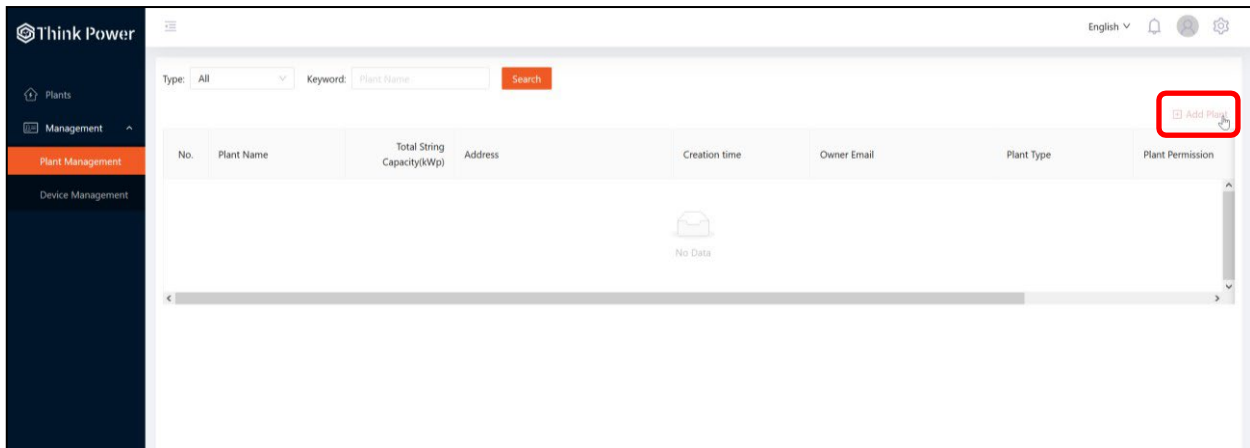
Think Power

English

Plants
Management
Plant Management
Device Management

Type: All
Keyword: Plant Name
Search

Add Plant

| No. | Plant Name | Total String Capacity(kWp) | Address | Creation time | Owner Email | Plant Type | Plant Permission |
|---|---|---|---|---|---|---|---|

No Data